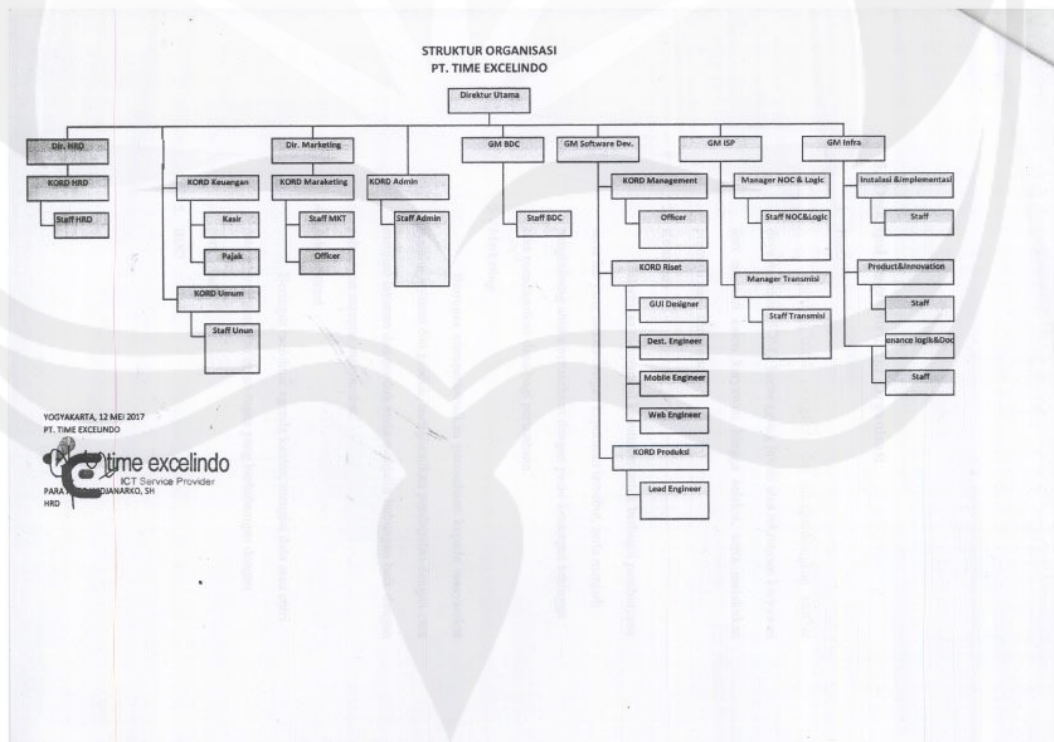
STRUKTUR ORGANISASI
PT. TIME EXCELINDO

Direktur Utama

Dir. HRD
KORD HRD
Staff HRD

KORD Keuangan
Kasir
Pajak
KORD Umum
Staff Unun

Dir. Marketing
KORD Maraketing
Staff MKT
Officer

KORD Admin
Staff Admin

GM BDC
Staff BDC

GM Software Dev.
KORD Management
Officer
KORD Riset
GUI Designer
Dest. Engineer
Mobile Engineer
Web Engineer
KORD Produksi
Lead Engineer

GM ISP
Manager NOC & Logic
Staff NOC&Logic
Manager Transmisi
Staff Transmisi

GM Infra
Instalasi &Implementasi
Staff
Product&Innovation
Staff
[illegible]enance logik&Doc
Staff

YOGYAKARTA, 12 MEI 2017
PT. TIME EXCELINDO

time excelindo
ICT Service Provider

PARA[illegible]DIANARKO, SH
HRD